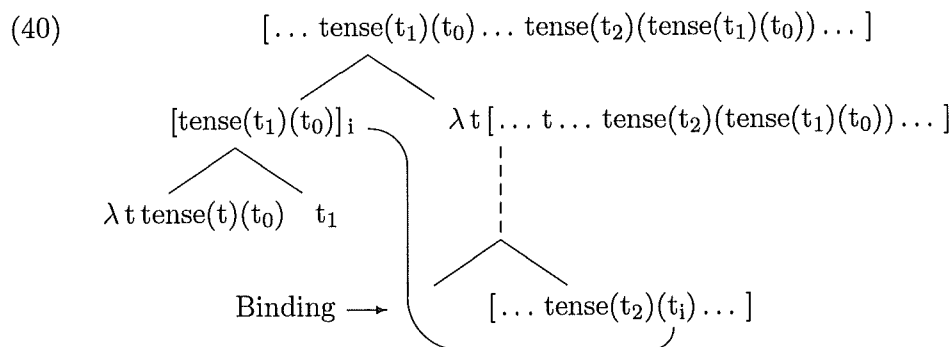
(40)

$[\ldots \mathrm{tense}(\mathrm{t}_1)(\mathrm{t}_0) \ldots \mathrm{tense}(\mathrm{t}_2)(\mathrm{tense}(\mathrm{t}_1)(\mathrm{t}_0)) \ldots]$

$[\mathrm{tense}(\mathrm{t}_1)(\mathrm{t}_0)]_{\mathrm{i}}$

$\lambda \mathrm{t}\, [\ldots \mathrm{t} \ldots \mathrm{tense}(\mathrm{t}_2)(\mathrm{tense}(\mathrm{t}_1)(\mathrm{t}_0)) \ldots]$

$\lambda \mathrm{t}\, \mathrm{tense}(\mathrm{t})(\mathrm{t}_0)$

$\mathrm{t}_1$

Binding

$[\ldots \mathrm{tense}(\mathrm{t}_2)(\mathrm{t}_{\mathrm{i}}) \ldots]$